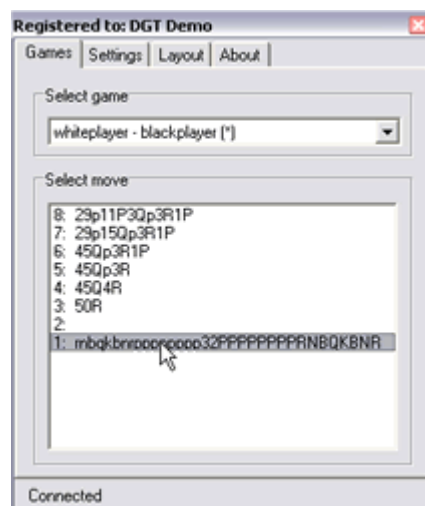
Registered to: DGT Demo

Games | Settings | Layout | About

Select game

whiteplayer - blackplayer (*)

Select move

8: 29p11P3Qp3R1P
7: 29p15Qp3R1P
6: 45Qp3R1P
5: 45Qp3R
4: 45Q4R
3: 50R
2:
1: rnbqkbnrpppppppp32PPPPPPPPRNBQKBNR

Connected